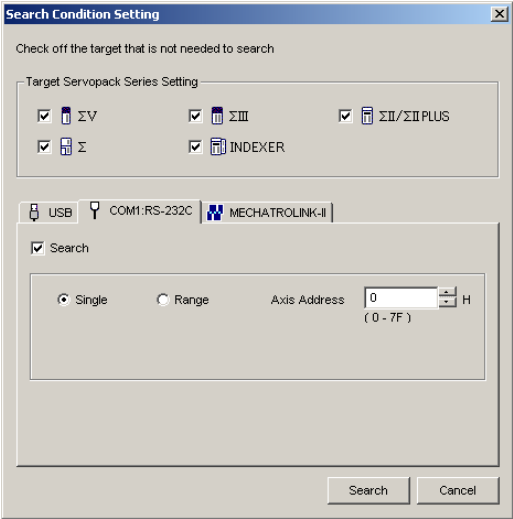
Search Condition Setting

Check off the target that is not needed to search

Target Servopack Series Setting

ΣV

ΣIII

ΣII/ΣII PLUS

Σ

INDEXER

USB

COM1:RS-232C

MECHATROLINK-II

Search

Single

Range

Axis Address

0

H

( 0 - 7F )

Search

Cancel